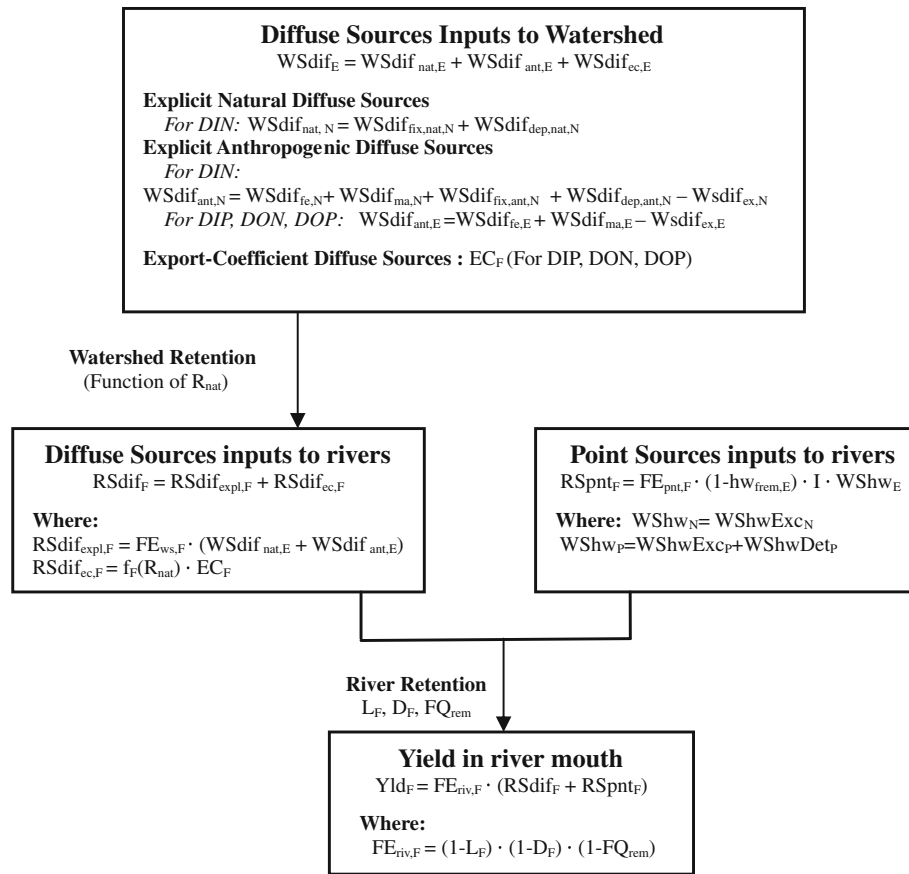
**Diffuse Sources Inputs to Watershed**
$WSdif_E = WSdif_{nat,E} + WSdif_{ant,E} + WSdif_{ec,E}$

**Explicit Natural Diffuse Sources**
*For DIN:* $WSdif_{nat,N} = WSdif_{fix,nat,N} + WSdif_{dep,nat,N}$
**Explicit Anthropogenic Diffuse Sources**
*For DIN:*
$WSdif_{ant,N} = WSdif_{fe,N} + WSdif_{ma,N} + WSdif_{fix,ant,N} + WSdif_{dep,ant,N} – Wsdif_{ex,N}$
*For DIP, DON, DOP:* $WSdif_{ant,E} = WSdif_{fe,E} + WSdif_{ma,E} – Wsdif_{ex,E}$

**Export-Coefficient Diffuse Sources :** $EC_F$ (For DIP, DON, DOP)

**Watershed Retention**
(Function of $R_{nat}$)

**Diffuse Sources inputs to rivers**
$RSdif_F = RSdif_{expl,F} + RSdif_{ec,F}$

**Where:**
$RSdif_{expl,F} = FE_{ws,F} \cdot (WSdif_{nat,E} + WSdif_{ant,E})$
$RSdif_{ec,F} = f_F(R_{nat}) \cdot EC_F$

**Point Sources inputs to rivers**
$RSpnt_F = FE_{pnt,F} \cdot (1-hw_{frem,E}) \cdot I \cdot WShw_E$

**Where:** $WShw_N = WShwExc_N$
$WShw_P = WShwExc_P + WShwDet_P$

**River Retention**
$L_F$, $D_F$, $FQ_{rem}$

**Yield in river mouth**
$Yld_F = FE_{riv,F} \cdot (RSdif_F + RSpnt_F)$

**Where:**
$FE_{riv,F} = (1-L_F) \cdot (1-D_F) \cdot (1-FQ_{rem})$